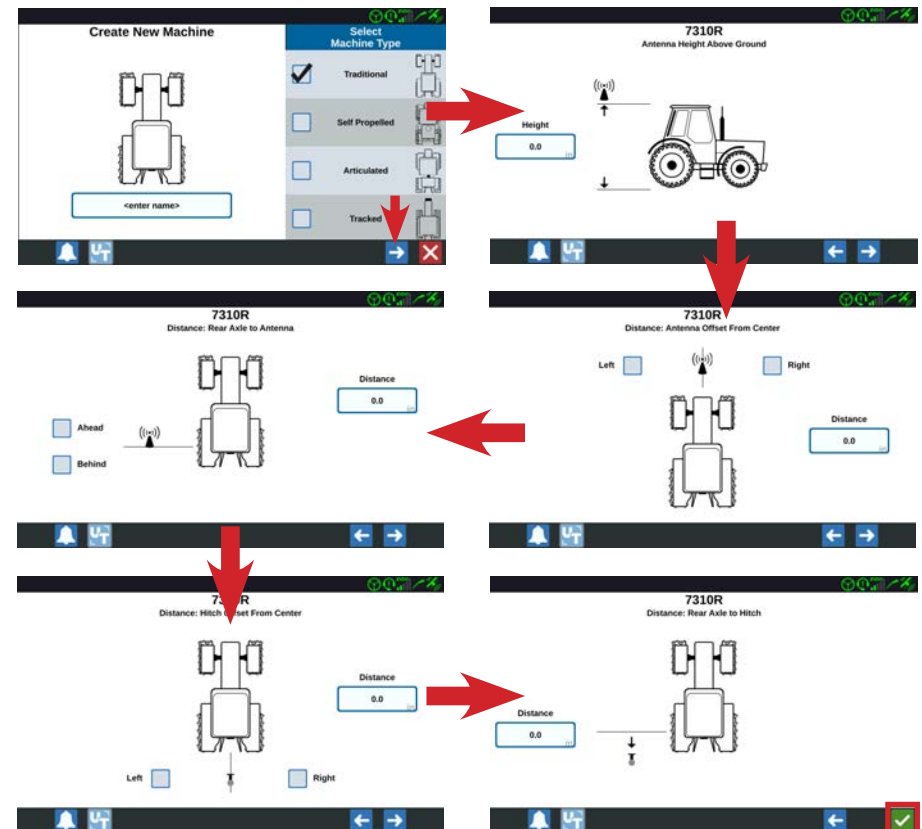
Create New Machine

Select Machine Type

Traditional

Self Propelled

Articulated

Tracked

<enter name>

7310R
Antenna Height Above Ground

Height
0.0

7310R
Distance: Rear Axle to Antenna

Ahead

Behind

Distance
0.0

7310R
Distance: Antenna Offset From Center

Left

Right

Distance
0.0

7310R
Distance: Hitch Offset From Center

Distance
0.0

Left

Right

7310R
Distance: Rear Axle to Hitch

Distance
0.0